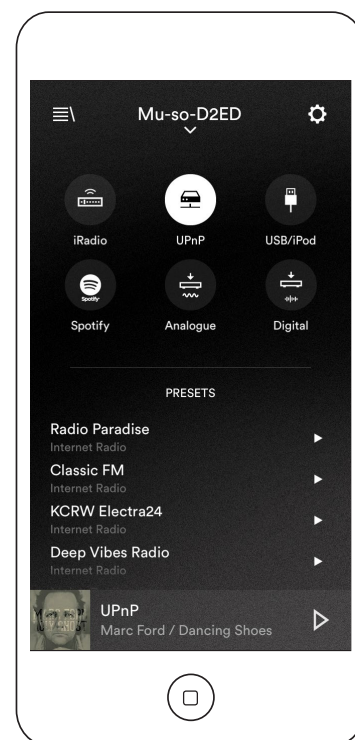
Mu-so-D2ED

iRadio
UPnP
USB/iPod
Spotify
Analogue
Digital

PRESETS

Radio Paradise
Internet Radio
Classic FM
Internet Radio
KCRW Electra24
Internet Radio
Deep Vibes Radio
Internet Radio

UPnP
Marc Ford / Dancing Shoes